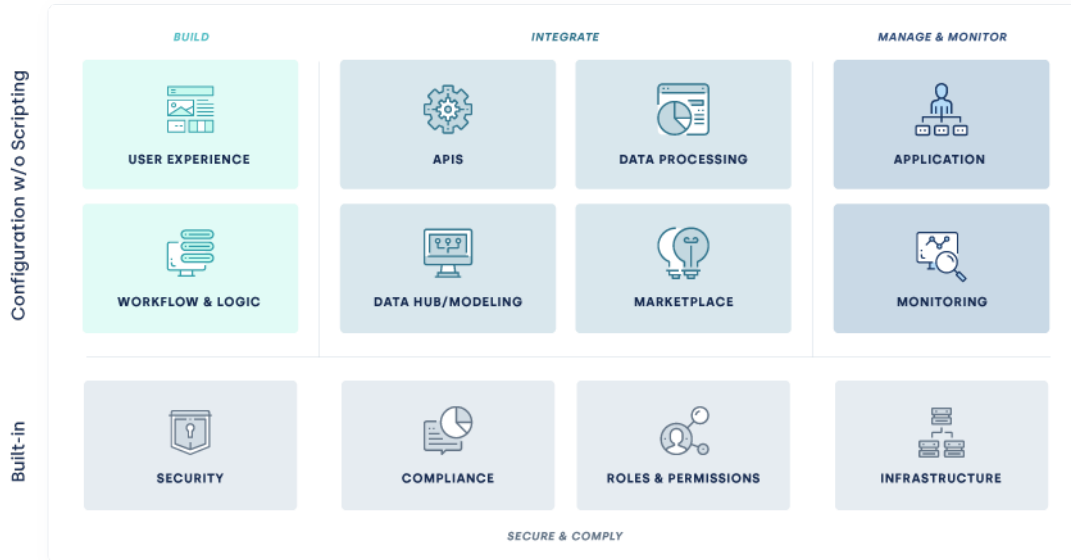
Configuration w/o Scripting

BUILD

INTEGRATE

MANAGE & MONITOR

USER EXPERIENCE

APIS

DATA PROCESSING

APPLICATION

WORKFLOW & LOGIC

DATA HUB/MODELING

MARKETPLACE

MONITORING

Built-in

SECURITY

COMPLIANCE

ROLES & PERMISSIONS

INFRASTRUCTURE

SECURE & COMPLY